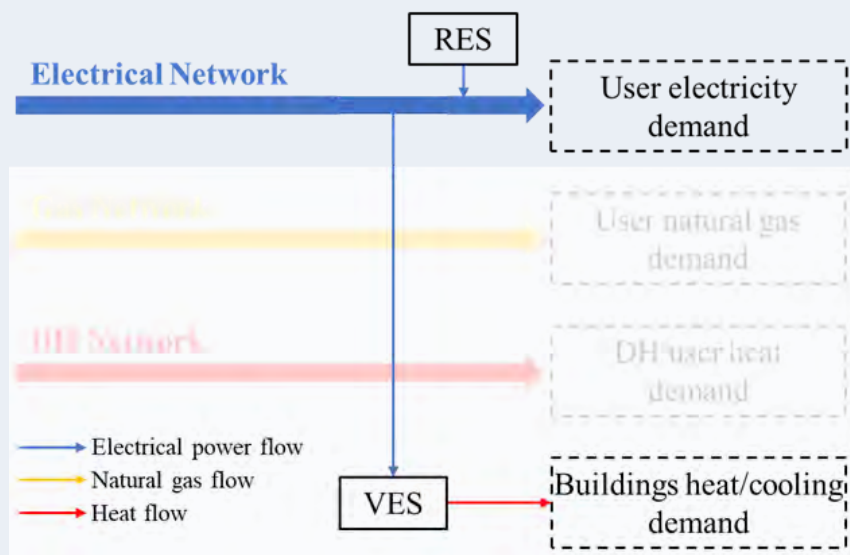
RES

Electrical Network

User electricity demand

Gas Network

User natural gas demand

DH Network

DH user heat demand

Electrical power flow

Natural gas flow

Heat flow

VES

Buildings heat/cooling demand